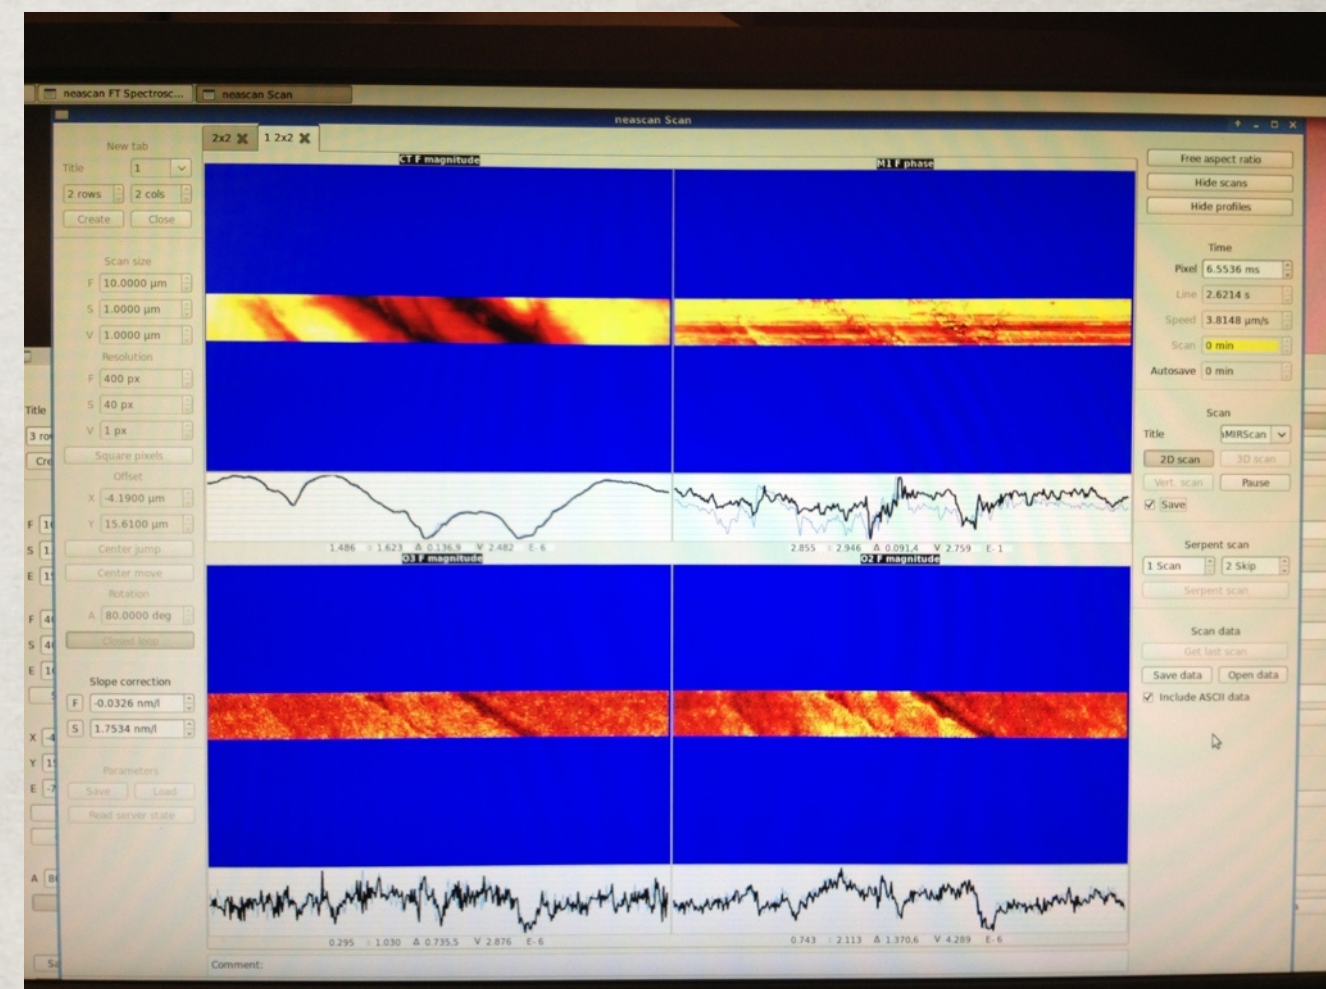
neascan FT Spectrosc...
neascan Scan
neascan Scan

New tab
Title 1
2 rows 2 cols
Create Close
Scan size
F 10.0000 µm
S 1.0000 µm
V 1.0000 µm
Resolution
F 400 px
S 40 px
V 1 px
Square pixels
Offset
X -4.1900 µm
Y 15.6100 µm
Center jump
Center move
Rotation
A 80.0000 deg
Closed loop
Slope correction
F -0.0326 nm/l
S 1.7534 nm/l
Parameters
Save Load
Read server state

Title
3 ro
Cr
F 1
S 1
E 1
F 4
S 4
E 1
X -4
Y 1
E -7
A B
S

2x2
1 2x2
CT F magnitude
M1 F phase
1.486 1.623 A 0.136.9 V 2.482 E-6
2.855 2.946 A 0.091.4 V 2.759 E-1
O3 F magnitude
O2 F magnitude
0.295 1.030 A 0.735.5 V 2.876 E-6
0.743 2.113 A 1.370.6 V 4.289 E-6
Comment:

Free aspect ratio
Hide scans
Hide profiles
Time
Pixel 6.5536 ms
Line 2.6214 s
Speed 3.8148 µm/s
Scan 0 min
Autosave 0 min
Scan
Title sMIRScan
2D scan 3D scan
Vert. scan Pause
Save
Serpent scan
1 Scan 2 Skip
Serpent scan
Scan data
Get last scan
Save data Open data
Include ASCII data